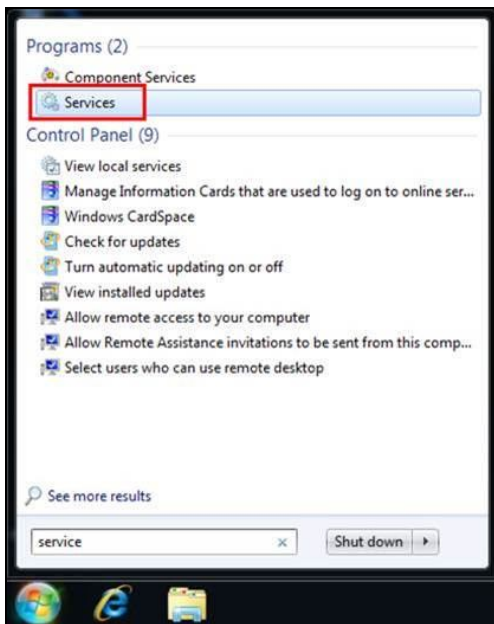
Programs (2)
Component Services
Services
Control Panel (9)
View local services
Manage Information Cards that are used to log on to online ser...
Windows CardSpace
Check for updates
Turn automatic updating on or off
View installed updates
Allow remote access to your computer
Allow Remote Assistance invitations to be sent from this comp...
Select users who can use remote desktop

See more results
service
×
Shut down